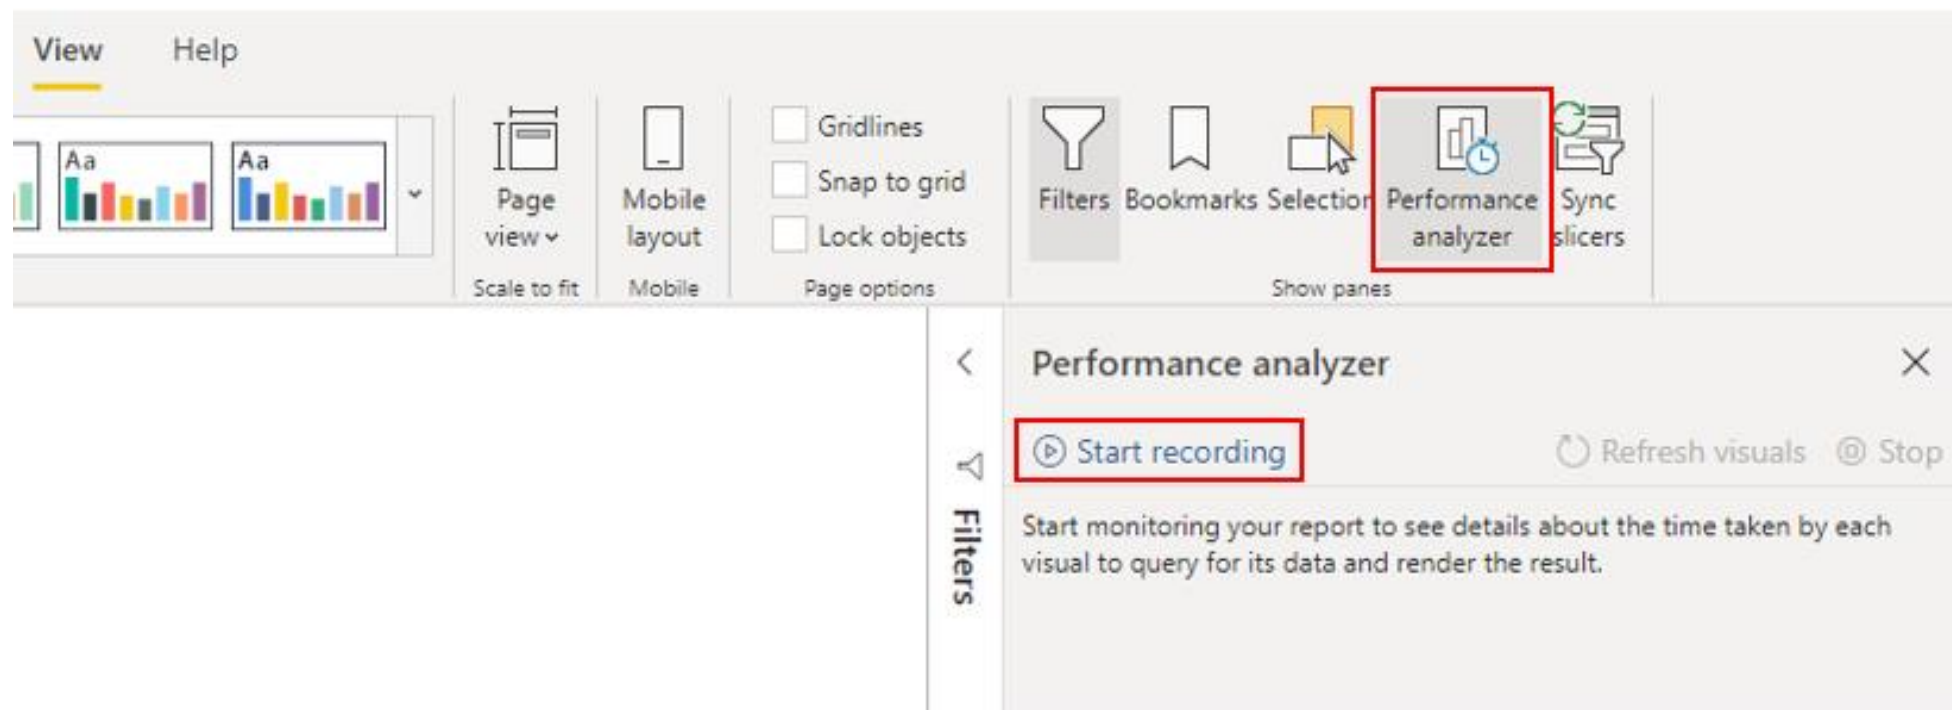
View Help

Aa Aa

Page view

Scale to fit

Mobile layout

Mobile

Gridlines

Snap to grid

Lock objects

Page options

Filters Bookmarks Selection Performance analyzer Sync slicers

Show panes

Filters

Performance analyzer

Start recording Refresh visuals Stop

Start monitoring your report to see details about the time taken by each visual to query for its data and render the result.